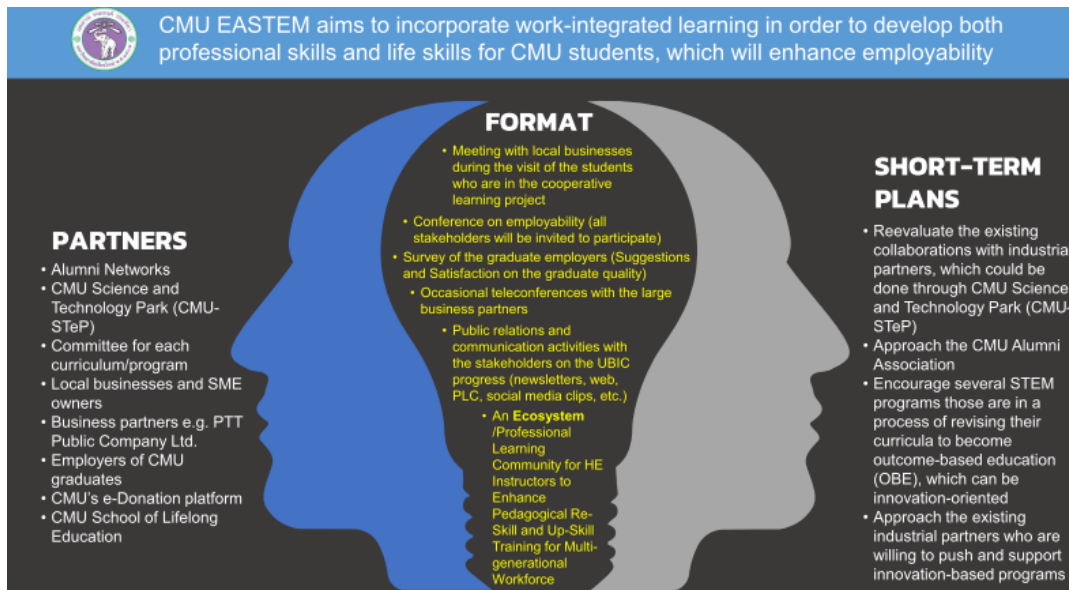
CMU EASTEM aims to incorporate work-integrated learning in order to develop both professional skills and life skills for CMU students, which will enhance employability

PARTNERS
• Alumni Networks
• CMU Science and Technology Park (CMU-STeP)
• Committee for each curriculum/program
• Local businesses and SME owners
• Business partners e.g. PTT Public Company Ltd.
• Employers of CMU graduates
• CMU's e-Donation platform
• CMU School of Lifelong Education

FORMAT
• Meeting with local businesses during the visit of the students who are in the cooperative learning project
• Conference on employability (all stakeholders will be invited to participate)
• Survey of the graduate employers (Suggestions and Satisfaction on the graduate quality)
• Occasional teleconferences with the large business partners
• Public relations and communication activities with the stakeholders on the UBIC progress (newsletters, web, PLC, social media clips, etc.)
• An Ecosystem /Professional Learning Community for HE Instructors to Enhance Pedagogical Re-Skill and Up-Skill Training for Multi-generational Workforce

SHORT-TERM PLANS
• Reevaluate the existing collaborations with industrial partners, which could be done through CMU Science and Technology Park (CMU-STeP)
• Approach the CMU Alumni Association
• Encourage several STEM programs those are in a process of revising their curricula to become outcome-based education (OBE), which can be innovation-oriented
• Approach the existing industrial partners who are willing to push and support innovation-based programs